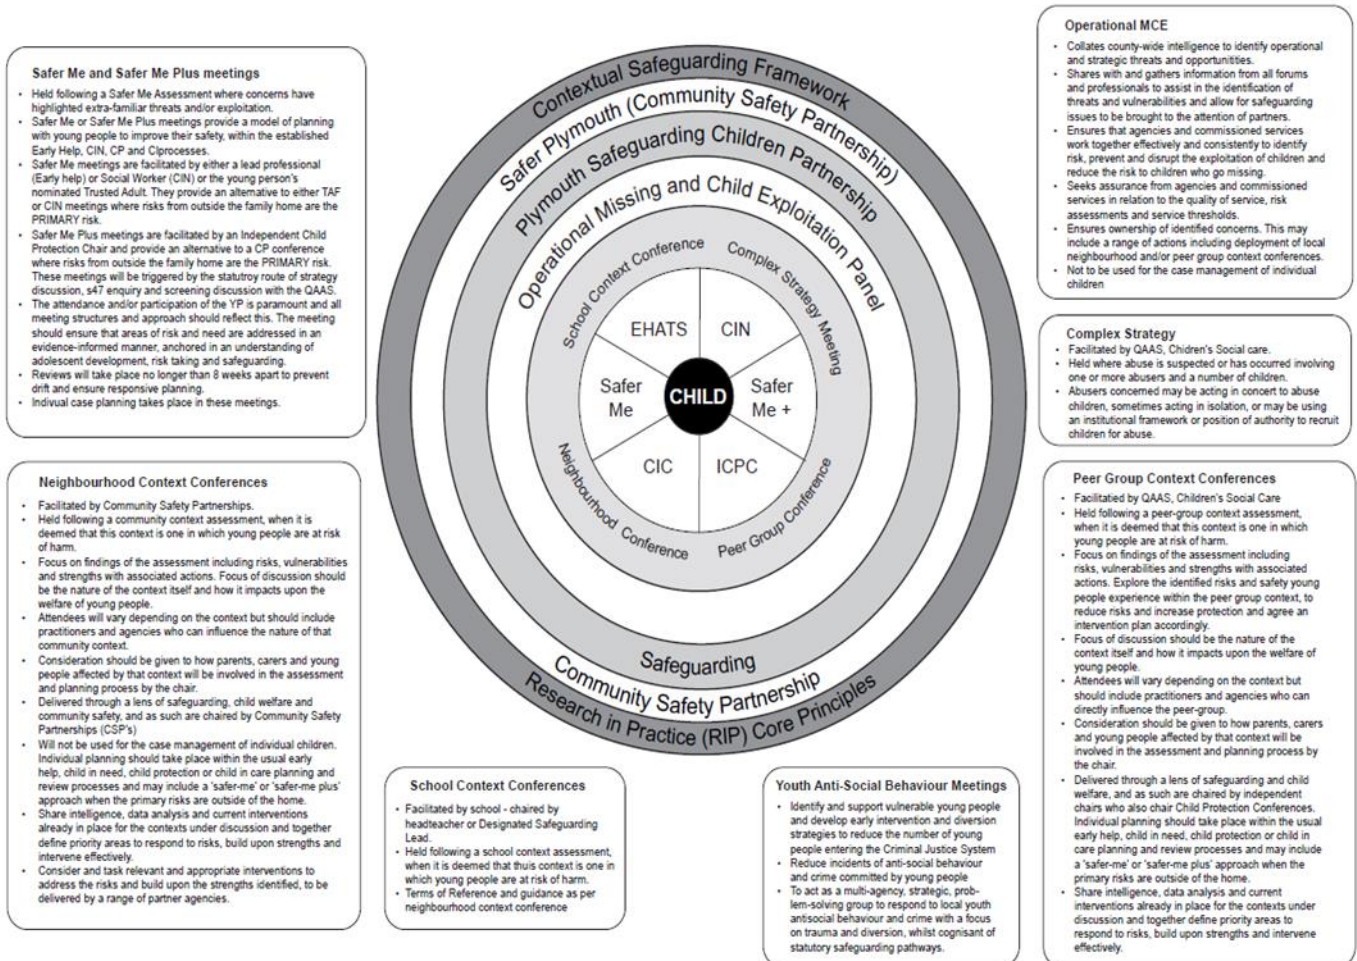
Safer Me and Safer Me Plus meetings

- Held following a Safer Me Assessment where concerns have highlighted extra-familiar threats and/or exploitation.
- Safer Me or Safer Me Plus meetings provide a model of planning with young people to improve their safety, within the established Early Help, CIN, CP and Clprocesses.
- Safer Me meetings are facilitated by either a lead professional (Early help) or Social Worker (CIN) or the young person's nominated Trusted Adult. They provide an alternative to either TAF or CIN meetings where risks from outside the family home are the PRIMARY risk.
- Safer Me Plus meetings are facilitated by an Independent Child Protection Chair and provide an alternative to a CP conference where risks from outside the family home are the PRIMARY risk. These meetings will be triggered by the statutroy route of strategy discussion, s47 enquiry and screening discussion with the QAAS.
- The attendance and/or participation of the YP is paramount and all meeting structures and approach should reflect this. The meeting should ensure that areas of risk and need are addressed in an evidence-informed manner, anchored in an understanding of adolescent development, risk taking and safeguarding.
- Reviews will take place no longer than 8 weeks apart to prevent drift and ensure responsive planning.
- Indivual case planning takes place in these meetings.

Neighbourhood Context Conferences

- Facilitated by Community Safety Partnerships.
- Held following a community context assessment, when it is deemed that this context is one in which young people are at risk of harm.
- Focus on findings of the assessment including risks, vulnerabilities and strengths with associated actions. Focus of discussion should be the nature of the context itself and how it impacts upon the welfare of young people.
- Attendees will vary depending on the context but should include practitioners and agencies who can influence the nature of that community context.
- Consideration should be given to how parents, carers and young people affected by that context will be involved in the assessment and planning process by the chair.
- Delivered through a lens of safeguarding, child welfare and community safety, and as such are chaired by Community Safety Partnerships (CSP's)
- Will not be used for the case management of individual children. Individual planning should take place within the usual early help, child in need, child protection or child in care planning and review processes and may include a 'safer-me' or 'safer-me plus' approach when the primary risks are outside of the home.
- Share intelligence, data analysis and current interventions already in place for the contexts under discussion and together define priority areas to respond to risks, build upon strengths and intervene effectively.
- Consider and task relevant and appropriate interventions to address the risks and build upon the strengths identified, to be delivered by a range of partner agencies.

Contextual Safeguarding Framework
Safer Plymouth (Community Safety Partnership)
Plymouth Safeguarding Children Partnership
Operational Missing and Child Exploitation Panel
School Context Conference
Complex Strategy Meeting
EHATS
CIN
Safer Me
CHILD
Safer Me +
CIC
ICPC
Neighbourhood Conference
Peer Group Conference
Safeguarding
Community Safety Partnership
Research in Practice (RIP) Core Principles

School Context Conferences

- Facilitated by school - chaired by headteacher or Designated Safeguarding Lead.
- Held following a school context assessment, when it is deemed that thuis context is one in which young people are at risk of harm.
- Terms of Reference and guidance as per neighbourhood context conference

Youth Anti-Social Behaviour Meetings

- Identify and support vulnerable young people and develop early intervention and diversion strategies to reduce the number of young people entering the Criminal Justice System
- Reduce incidents of anti-social behaviour and crime committed by young people
- To act as a multi-agency, strategic, problem-solving group to respond to local youth antisocial behaviour and crime with a focus on trauma and diversion, whilst cognisant of statutory safeguarding pathways.

Operational MCE

- Collates county-wide intelligence to identify operational and strategic threats and opportunities.
- Shares with and gathers information from all forums and professionals to assist in the identification of threats and vulnerabilities and allow for safeguarding issues to be brought to the attention of partners.
- Ensures that agencies and commissioned services work together effectively and consistently to identify risk, prevent and disrupt the exploitation of children and reduce the risk to children who go missing.
- Seeks assurance from agencies and commissioned services in relation to the quality of service, risk assessments and service thresholds.
- Ensures ownership of identified concerns. This may include a range of actions including deployment of local neighbourhood and/or peer group context conferences.
- Not to be used for the case management of individual children

Complex Strategy

- Facilitated by QAAS, Chidren's Social care.
- Held where abuse is suspected or has occurred involving one or more abusers and a number of children.
- Abusers concerned may be acting in concert to abuse children, sometimes acting in isolation, or may be using an institutional framework or position of authority to recruit children for abuse.

Peer Group Context Conferences

- Facilitatied by QAAS, Children's Social Care
- Held following a peer-group context assessment, when it is deemed that this context is one in which young people are at risk of harm.
- Focus on findings of the assessment including risks, vulnerabilities and strengths with associated actions. Explore the identified risks and safety young people experience within the peer group context, to reduce risks and increase protection and agree an intervention plan accordingly.
- Focus of discussion should be the nature of the context itself and how it impacts upon the welfare of young people.
- Attendees will vary depending on the context but should include practitioners and agencies who can directly influence the peer-group.
- Consideration should be given to how parents, carers and young people affected by that context will be involved in the assessment and planning process by the chair.
- Delivered through a lens of safeguarding and child welfare, and as such are chaired by independent chairs who also chair Child Protection Conferences. Individual planning should take place within the usual early help, child in need, child protection or child in care planning and review processes and may include a 'safer-me' or 'safer-me plus' approach when the primary risks are outside of the home.
- Share intelligence, data analysis and current interventions already in place for the contexts under discussion and together define priority areas to respond to risks, build upon strengths and intervene effectively.